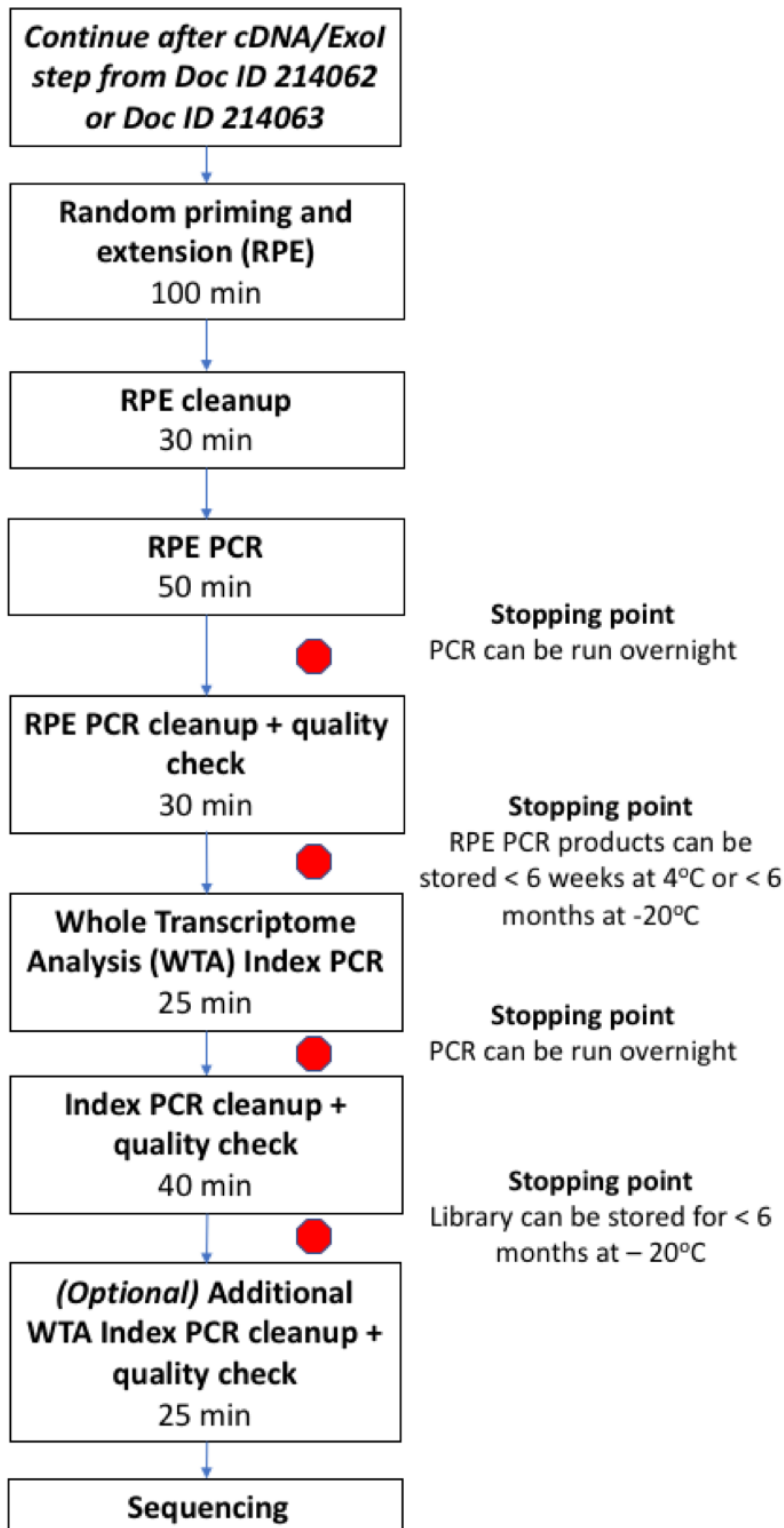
Continue after cDNA/ExoI step from Doc ID 214062 or Doc ID 214063

Random priming and extension (RPE)
100 min

RPE cleanup
30 min

RPE PCR
50 min

Stopping point
PCR can be run overnight

RPE PCR cleanup + quality check
30 min

Stopping point
RPE PCR products can be stored < 6 weeks at 4$^{o}$C or < 6 months at -20$^{o}$C

Whole Transcriptome Analysis (WTA) Index PCR
25 min

Stopping point
PCR can be run overnight

Index PCR cleanup + quality check
40 min

Stopping point
Library can be stored for < 6 months at – 20$^{o}$C

(Optional) Additional WTA Index PCR cleanup + quality check
25 min

Sequencing